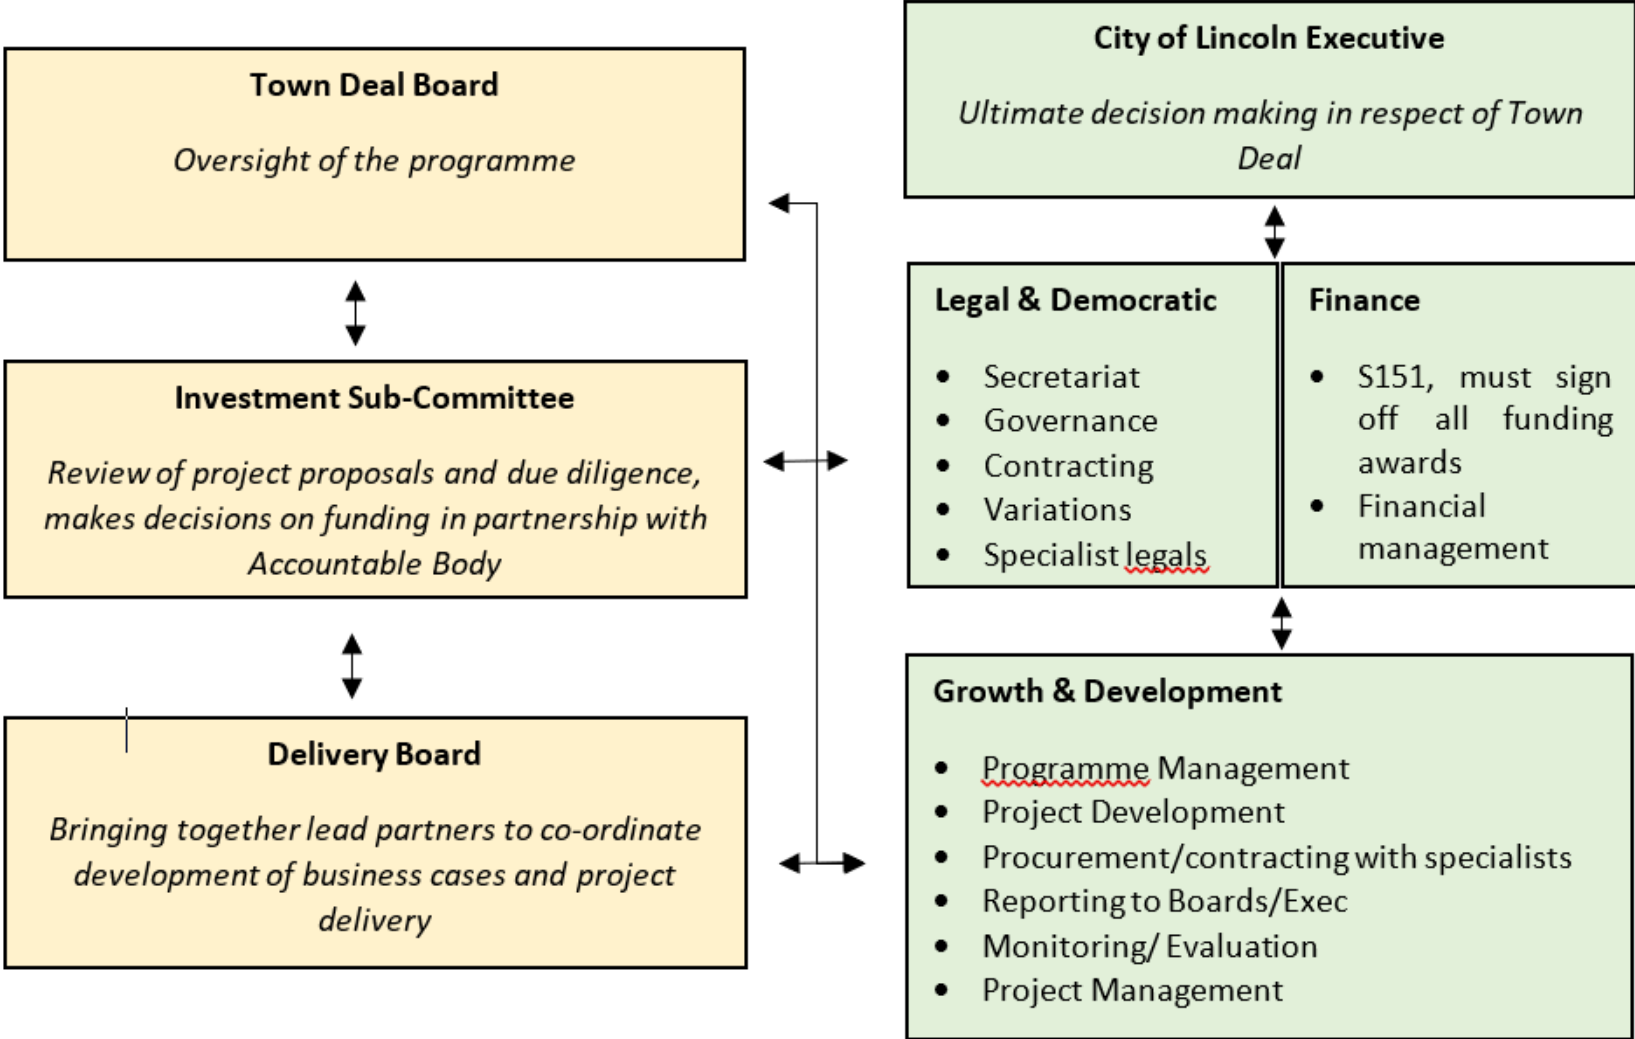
Town Deal Board

*Oversight of the programme*

Investment Sub-Committee

*Review of project proposals and due diligence, makes decisions on funding in partnership with Accountable Body*

Delivery Board

*Bringing together lead partners to co-ordinate development of business cases and project delivery*

City of Lincoln Executive

*Ultimate decision making in respect of Town Deal*

Legal & Democratic

- Secretariat
- Governance
- Contracting
- Variations
- Specialist legals

Finance

- S151, must sign off all funding awards
- Financial management

Growth & Development

- Programme Management
- Project Development
- Procurement/contracting with specialists
- Reporting to Boards/Exec
- Monitoring/ Evaluation
- Project Management